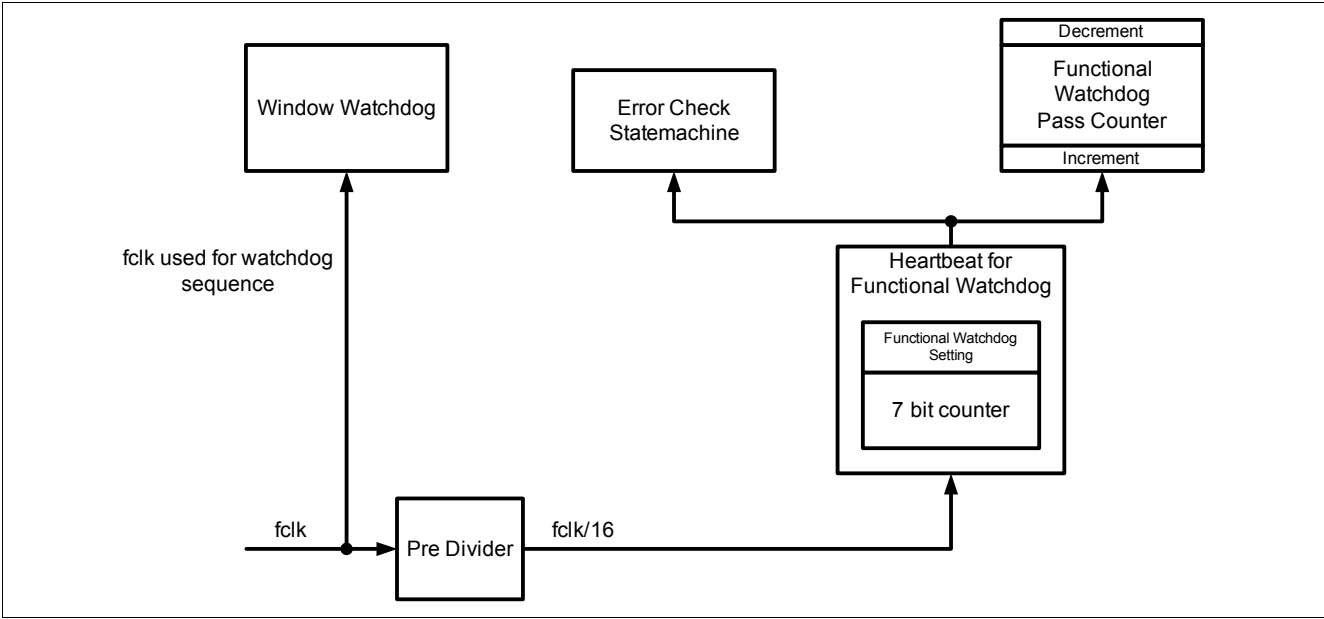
Window Watchdog

Error Check Statemachine

Decrement

Functional Watchdog Pass Counter

Increment

fclk used for watchdog sequence

Heartbeat for Functional Watchdog

Functional Watchdog Setting

7 bit counter

fclk

Pre Divider

fclk/16